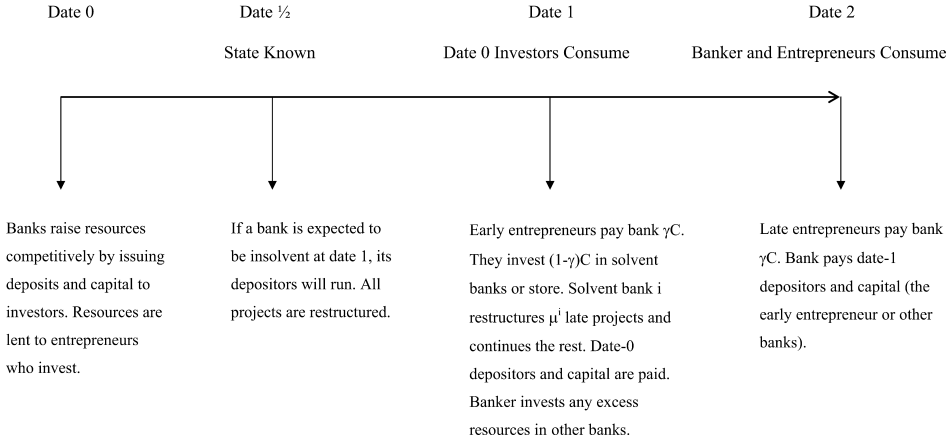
Date 0

Date ½

State Known

Date 1

Date 0 Investors Consume

Date 2

Banker and Entrepreneurs Consume

Banks raise resources competitively by issuing deposits and capital to investors. Resources are lent to entrepreneurs who invest.

If a bank is expected to be insolvent at date 1, its depositors will run. All projects are restructured.

Early entrepreneurs pay bank $\gamma$C. They invest (1-$\gamma$)C in solvent banks or store. Solvent bank i restructures $\mu^i$ late projects and continues the rest. Date-0 depositors and capital are paid. Banker invests any excess resources in other banks.

Late entrepreneurs pay bank $\gamma$C. Bank pays date-1 depositors and capital (the early entrepreneur or other banks).